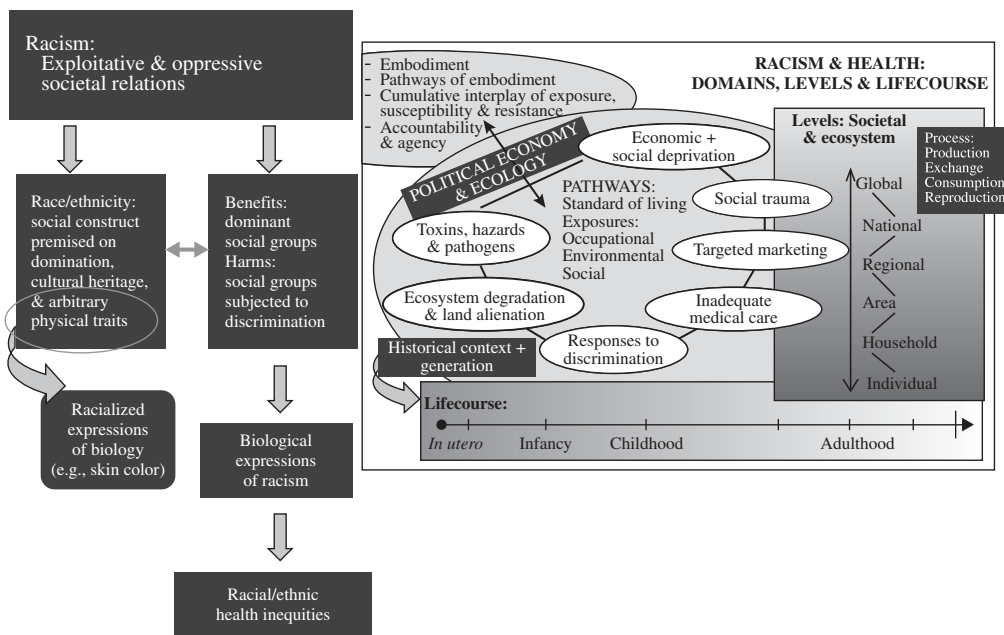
Racism:
Exploitative & oppressive societal relations

Race/ethnicity: social construct premised on domination, cultural heritage, & arbitrary physical traits

Benefits: dominant social groups
Harms: social groups subjected to discrimination

Racialized expressions of biology (e.g., skin color)

Biological expressions of racism

Racial/ethnic health inequities

- Embodiment
- Pathways of embodiment
- Cumulative interplay of exposure, susceptibility & resistance
- Accountability & agency

RACISM & HEALTH: DOMAINS, LEVELS & LIFECOURSE

POLITICAL ECONOMY & ECOLOGY

Economic + social deprivation

PATHWAYS:
Standard of living
Exposures:
Occupational
Environmental
Social

Toxins, hazards & pathogens

Social trauma

Targeted marketing

Ecosystem degradation & land alienation

Inadequate medical care

Responses to discrimination

Historical context + generation

Levels: Societal & ecosystem

Process:
Production
Exchange
Consumption
Reproduction

Global
National
Regional
Area
Household
Individual

Lifecourse:
In utero
Infancy
Childhood
Adulthood